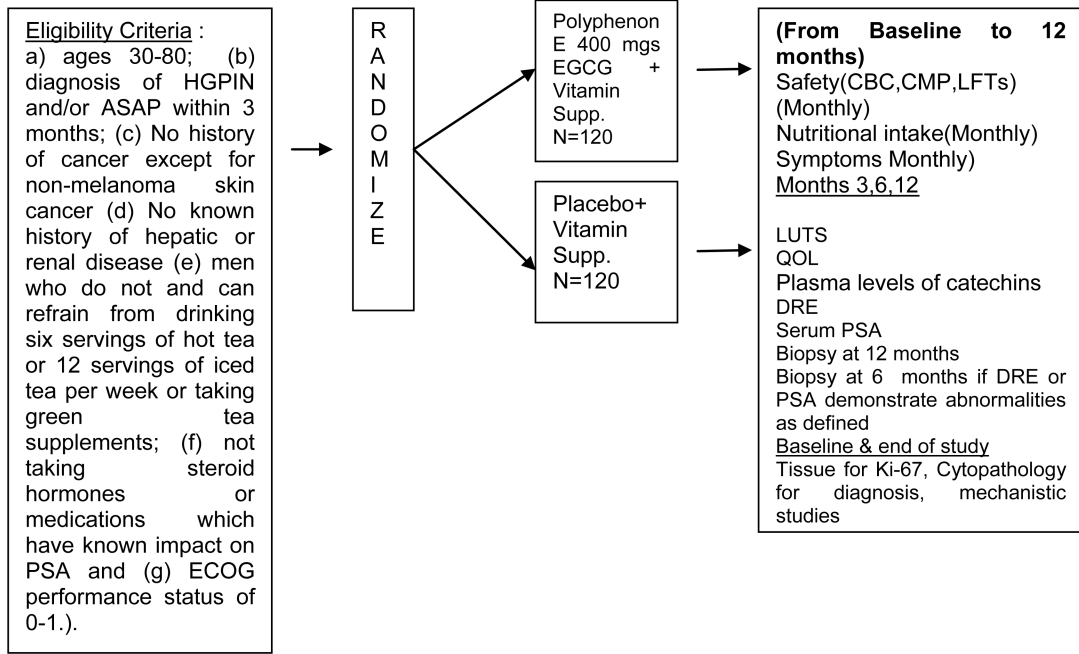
Eligibility Criteria :
a) ages 30-80; (b) diagnosis of HGPIN and/or ASAP within 3 months; (c) No history of cancer except for non-melanoma skin cancer (d) No known history of hepatic or renal disease (e) men who do not and can refrain from drinking six servings of hot tea or 12 servings of iced tea per week or taking green tea supplements; (f) not taking steroid hormones or medications which have known impact on PSA and (g) ECOG performance status of 0-1.).

R
A
N
D
O
M
I
Z
E

Polyphenon E 400 mgs EGCG + Vitamin Supp.
N=120

Placebo+ Vitamin Supp.
N=120

(From Baseline to 12 months)
Safety(CBC,CMP,LFTs) (Monthly)
Nutritional intake(Monthly)
Symptoms Monthly)
Months 3,6,12

LUTS
QOL
Plasma levels of catechins
DRE
Serum PSA
Biopsy at 12 months
Biopsy at 6 months if DRE or PSA demonstrate abnormalities as defined
Baseline & end of study
Tissue for Ki-67, Cytopathology for diagnosis, mechanistic studies